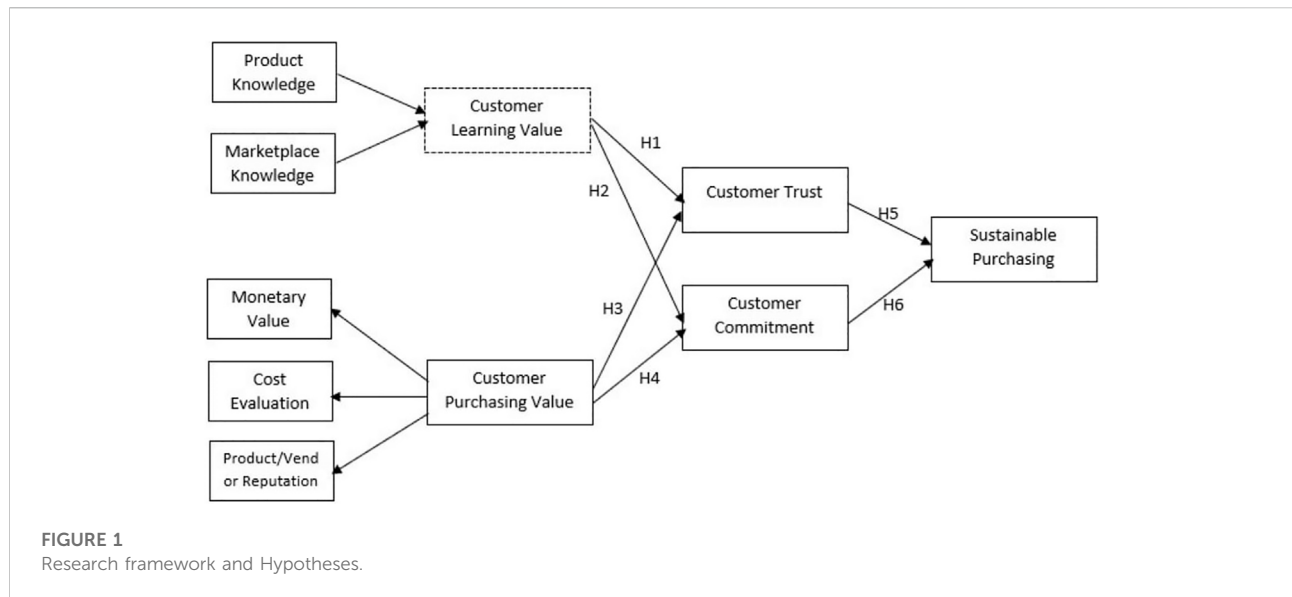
Product Knowledge

Marketplace Knowledge

Customer Learning Value

H1

H2

Customer Trust

H5

Sustainable Purchasing

Monetary Value

Cost Evaluation

Product/Vend or Reputation

Customer Purchasing Value

H3

H4

Customer Commitment

H6

FIGURE 1
Research framework and Hypotheses.